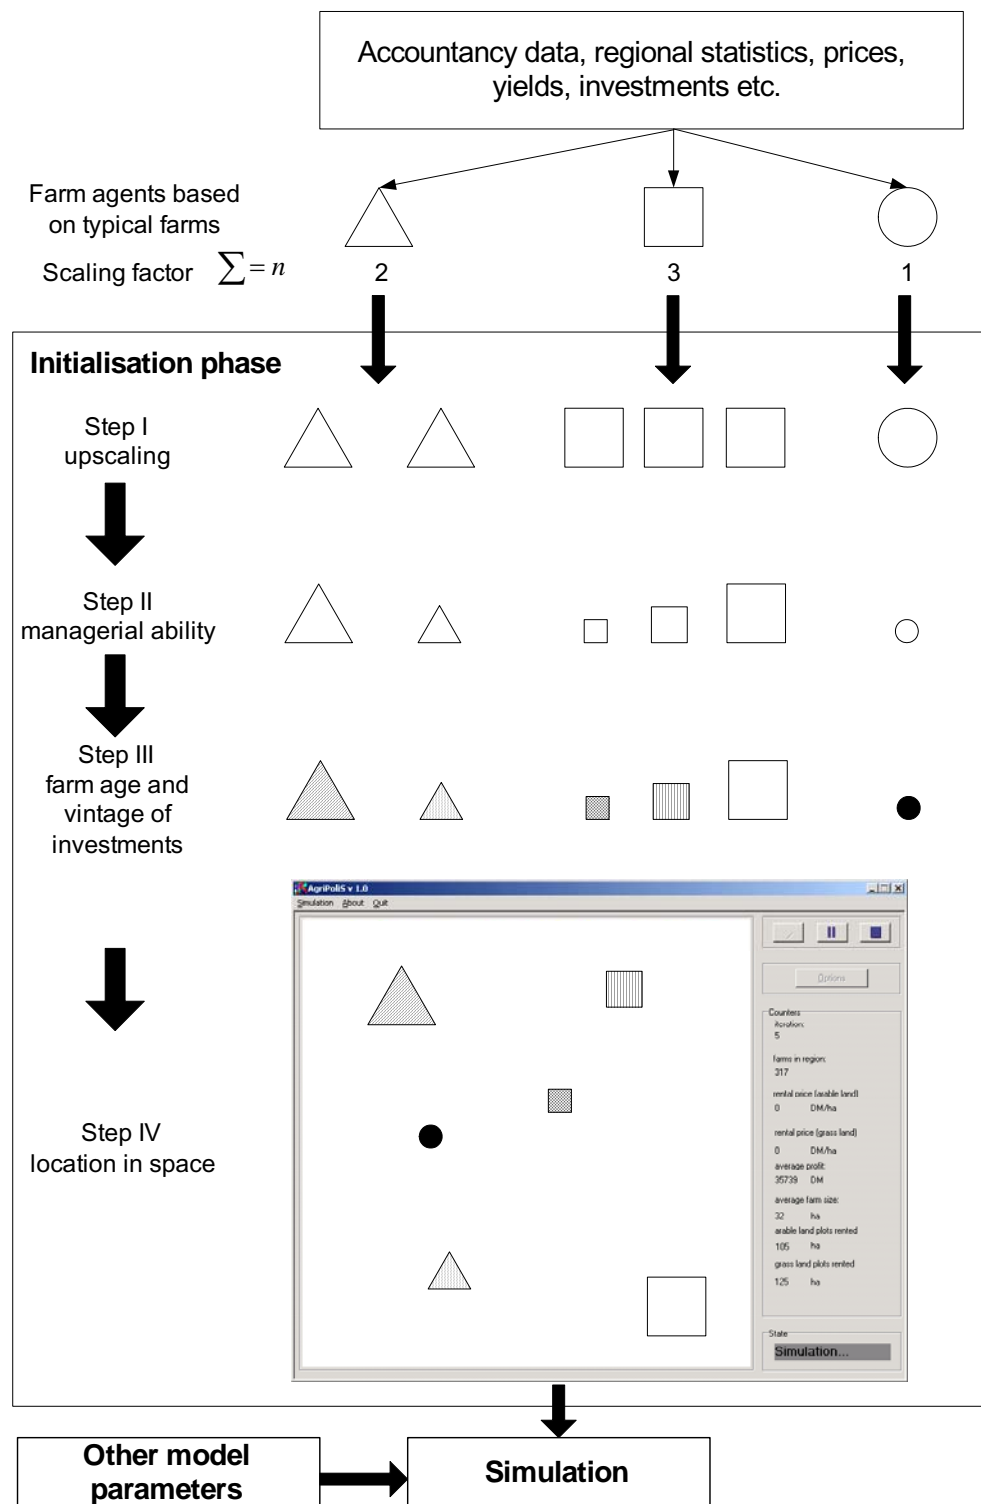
Accountancy data, regional statistics, prices, yields, investments etc.

Farm agents based on typical farms

Scaling factor $\sum = n$

2

3

1

Initialisation phase

Step I
upscaling

Step II
managerial ability

Step III
farm age and vintage of investments

Step IV
location in space

AgriPoliS v 1.0

Simulation About Quit

Options

Counters

Iteration:
5

farms in region:
317

rental price (arable land)
0 DM/ha

rental price (grass land)
0 DM/ha

average profit:
35739 DM

average farm size:
32 ha

arable land plots rented
105 ha

grass land plots rented
125 ha

State

Simulation...

Other model parameters

Simulation